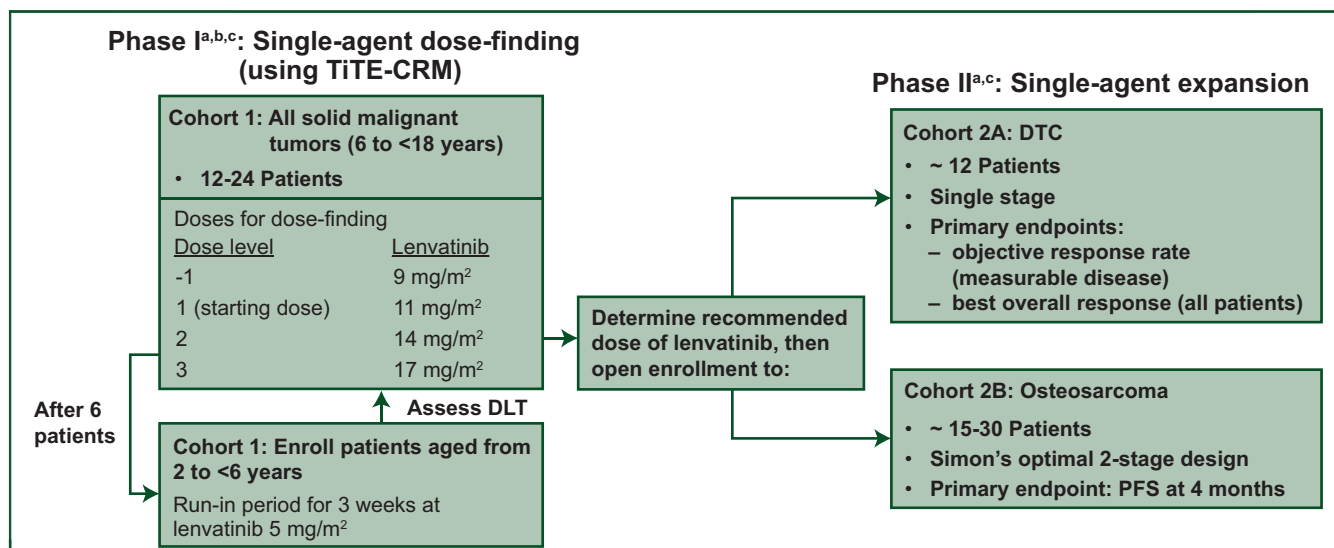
Phase I$^{a,b,c}$: Single-agent dose-finding (using TiTE-CRM)

Cohort 1: All solid malignant tumors (6 to <18 years)

• 12-24 Patients

Doses for dose-finding

| Dose level | Lenvatinib |
|---|---|
| -1 | 9 mg/m$^2$ |
| 1 (starting dose) | 11 mg/m$^2$ |
| 2 | 14 mg/m$^2$ |
| 3 | 17 mg/m$^2$ |

After 6 patients

Assess DLT

Cohort 1: Enroll patients aged from 2 to <6 years

Run-in period for 3 weeks at lenvatinib 5 mg/m$^2$

Determine recommended dose of lenvatinib, then open enrollment to:

Phase II$^{a,c}$: Single-agent expansion

Cohort 2A: DTC

• ~ 12 Patients
• Single stage
• Primary endpoints:
– objective response rate (measurable disease)
– best overall response (all patients)

Cohort 2B: Osteosarcoma

• ~ 15-30 Patients
• Simon's optimal 2-stage design
• Primary endpoint: PFS at 4 months